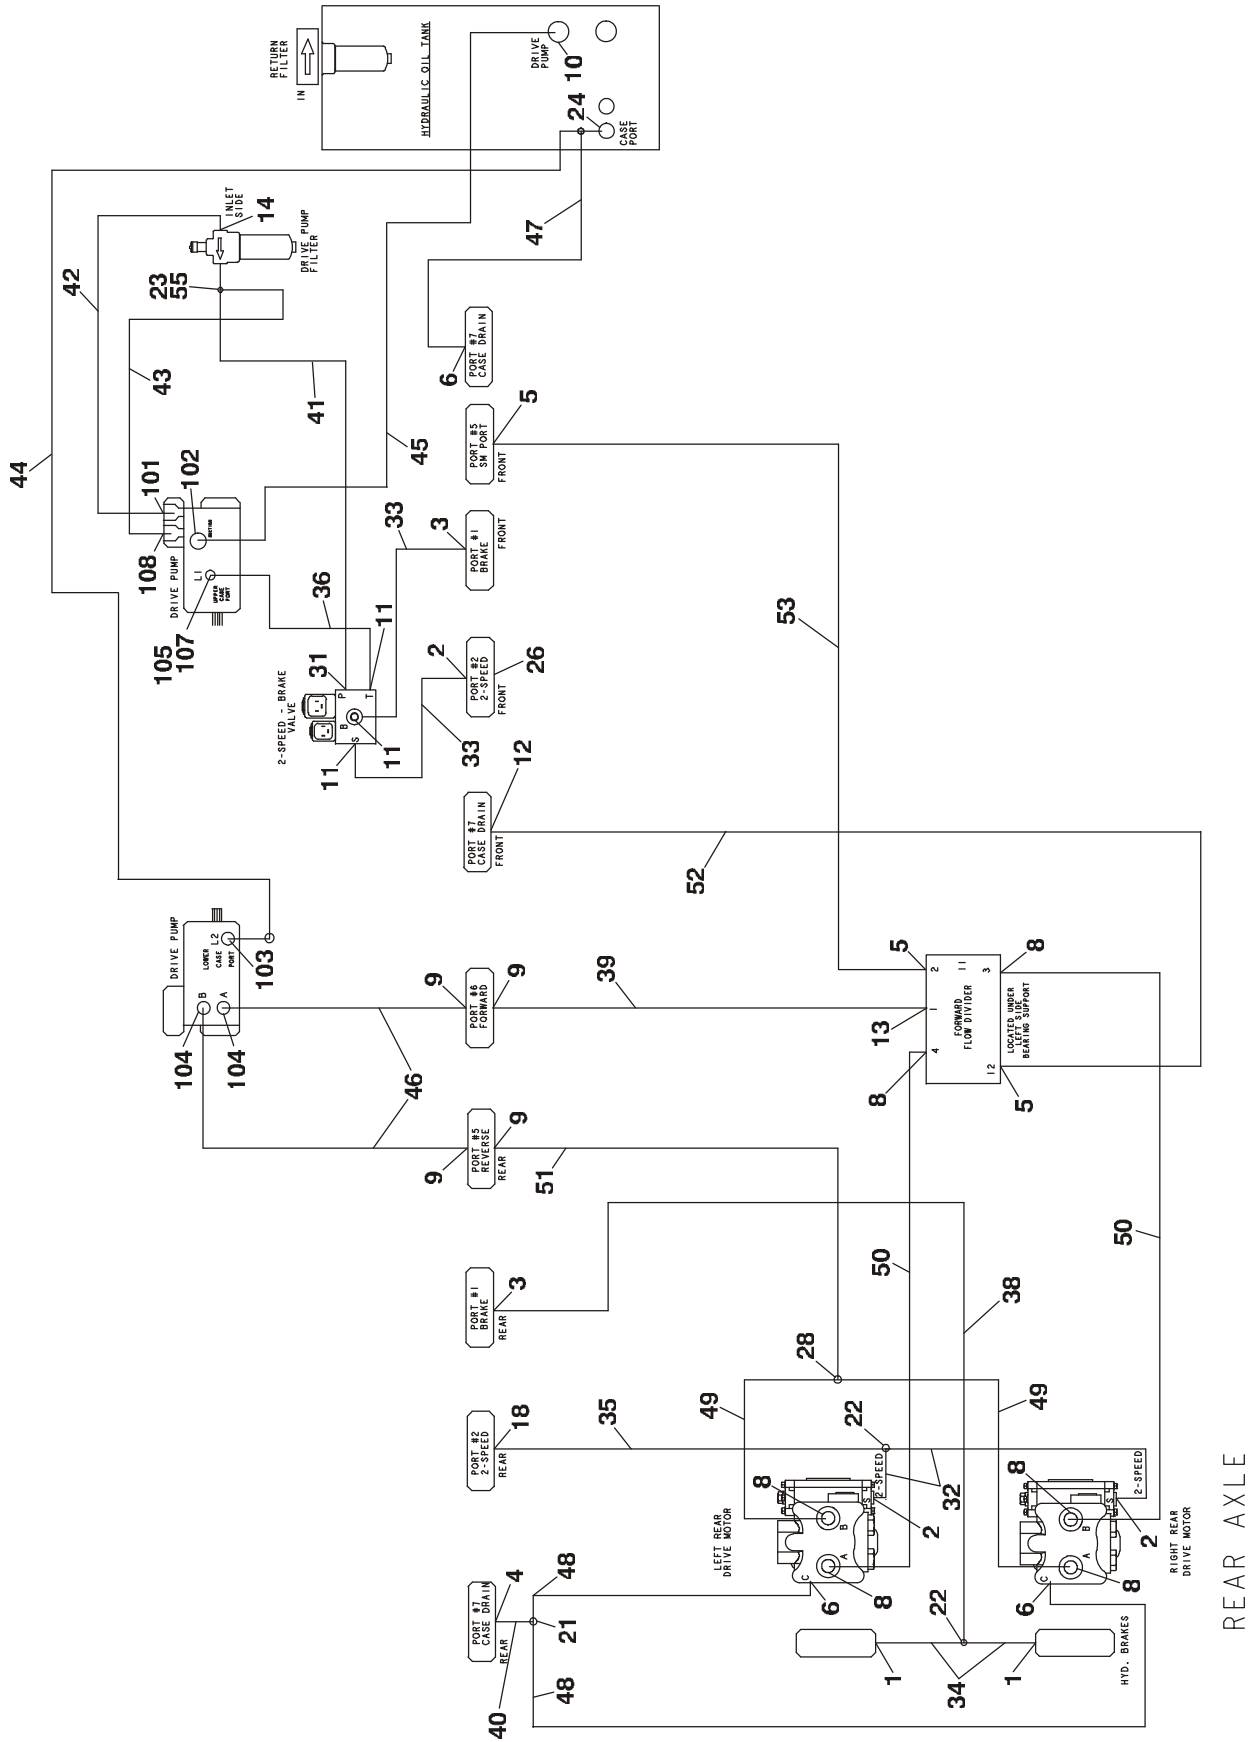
RETURN FILTER
IN
HYDRAULIC OIL TANK
DRIVE PUMP
10
24
CASE PORT
INLET SIDE
14
DRIVE PUMP FILTER
47
42
23
55
PORT #7 CASE DRAIN
6
43
41
PORT #5 SM PORT
FRONT
5
44
45
101
102
108
DRIVE PUMP
L1
UPPER CASE PORT
105
107
36
33
PORT #1 BRAKE
FRONT
3
53
31
11
P
T
B
S
2-SPEED - BRAKE VALVE
11
11
33
PORT #2 2-SPEED
FRONT
2
26
PORT #7 CASE DRAIN
FRONT
12
52
DRIVE PUMP
LOWER CASE PORT
L2
103
B
A
104
104
PORT #6 FORWARD
9
9
39
46
5
8
2
11
3
1
FORWARD FLOW DIVIDER
13
4
12
LOCATED UNDER LEFT SIDE BEARING SUPPORT
8
5
PORT #5 REVERSE
REAR
9
9
51
50
50
PORT #1 BRAKE
REAR
3
38
28
49
49
PORT #2 2-SPEED
REAR
18
35
22
2-SPEED
32
2-SPEED
8
B
A
LEFT REAR DRIVE MOTOR
2
8
B
A
RIGHT REAR DRIVE MOTOR
2
48
4
PORT #7 CASE DRAIN
REAR
21
C
6
8
22
C
6
8
1
1
HYD. BRAKES
34
40
48
REAR AXLE